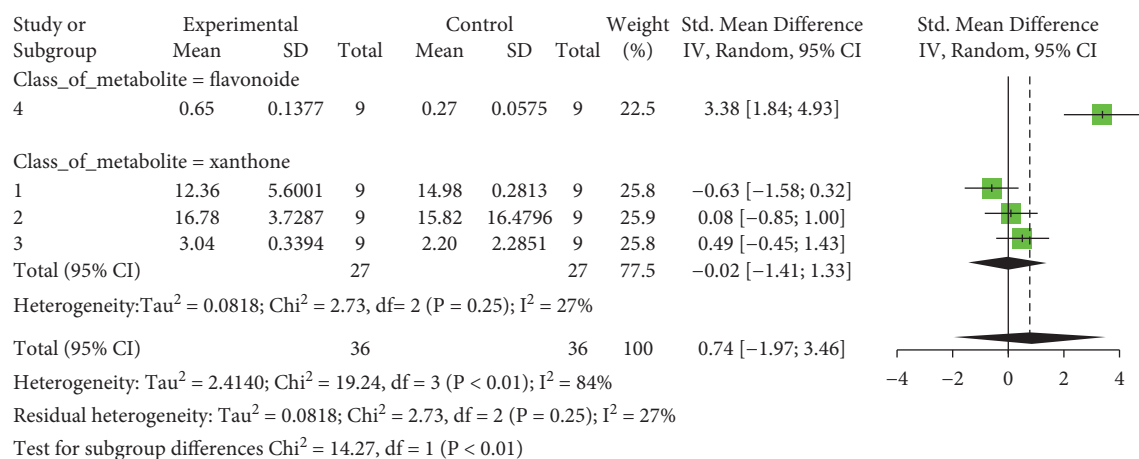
| Study or Subgroup | Experimental Mean | Experimental SD | Experimental Total | Control Mean | Control SD | Control Total | Weight (%) | Std. Mean Difference IV, Random, 95% CI |
|---|---|---|---|---|---|---|---|---|
| Class_of_metabolite = flavonoide | | | | | | | | |
| 4 | 0.65 | 0.1377 | 9 | 0.27 | 0.0575 | 9 | 22.5 | 3.38 [1.84; 4.93] |
| Class_of_metabolite = xanthone | | | | | | | | |
| 1 | 12.36 | 5.6001 | 9 | 14.98 | 0.2813 | 9 | 25.8 | −0.63 [−1.58; 0.32] |
| 2 | 16.78 | 3.7287 | 9 | 15.82 | 16.4796 | 9 | 25.9 | 0.08 [−0.85; 1.00] |
| 3 | 3.04 | 0.3394 | 9 | 2.20 | 2.2851 | 9 | 25.8 | 0.49 [−0.45; 1.43] |
| Total (95% CI) | | | 27 | | | 27 | 77.5 | −0.02 [−1.41; 1.33] |

Heterogeneity:Tau$^2$ = 0.0818; Chi$^2$ = 2.73, df= 2 (P = 0.25); I$^2$ = 27%

| Total (95% CI) | | | 36 | | | 36 | 100 | 0.74 [−1.97; 3.46] |
|---|---|---|---|---|---|---|---|---|

Heterogeneity: Tau$^2$ = 2.4140; Chi$^2$ = 19.24, df = 3 (P < 0.01); I$^2$ = 84%

Residual heterogeneity: Tau$^2$ = 0.0818; Chi$^2$ = 2.73, df = 2 (P = 0.25); I$^2$ = 27%

Test for subgroup differences Chi$^2$ = 14.27, df = 1 (P < 0.01)

Std. Mean Difference IV, Random, 95% CI

−4 −2 0 2 4